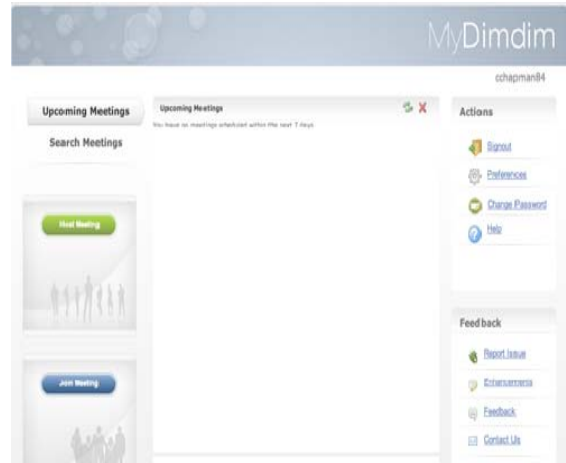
MyDimdim

cchapman84

Upcoming Meetings

Search Meetings

Host Meeting

Join Meeting

Upcoming Meetings

You have no meetings scheduled within the next 7 days

Actions

Signout

Preferences

Change Password

Help

Feedback

Report Issue

Enhancements

Feedback

Contact Us